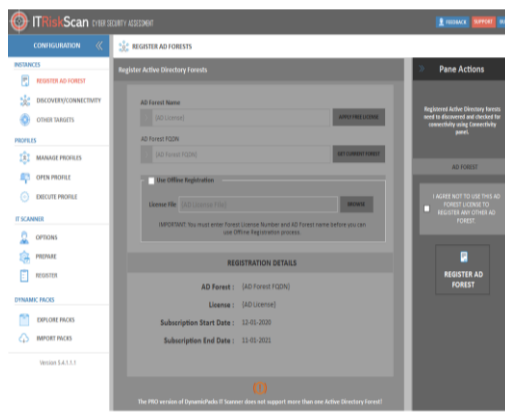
ITRiskScan CYBER SECURITY ASSESSMENT

FEEDBACK SUPPORT

CONFIGURATION

INSTANCES

REGISTER AD FOREST

DISCOVERY/CONNECTIVITY

OTHER TARGETS

PROFILES

MANAGE PROFILES

OPEN PROFILE

EXECUTE PROFILE

IT SCANNER

OPTIONS

PREPARE

REGISTER

DYNAMIC PACKS

EXPLORE PACKS

IMPORT PACKS

Version 3.4.1.1.1

REGISTER AD FORESTS

Register Active Directory Forests

AD Forest Name

[AD License]

APPLY FREE LICENSE

AD Forest FQDN

[AD Forest FQDN]

GET CURRENT FOREST

Use Offline Registration

License File [AD License File]

BROWSE

IMPORTANT: You must enter Forest License Number and AD Forest name before you can use Offline Registration process.

REGISTRATION DETAILS

AD Forest : [AD Forest FQDN]

License : [AD License]

Subscription Start Date : 12-01-2020

Subscription End Date : 12-01-2021

(!)

The PRO version of DynamicPacks IT Scanner does not support more than one Active Directory Forest!

Pane Actions

Registered Active Directory forests need to discovered and checked for connectivity using Connectivity panel.

AD FOREST

I AGREE NOT TO USE THIS AD FOREST LICENSE TO REGISTER ANY OTHER AD FOREST.

REGISTER AD FOREST